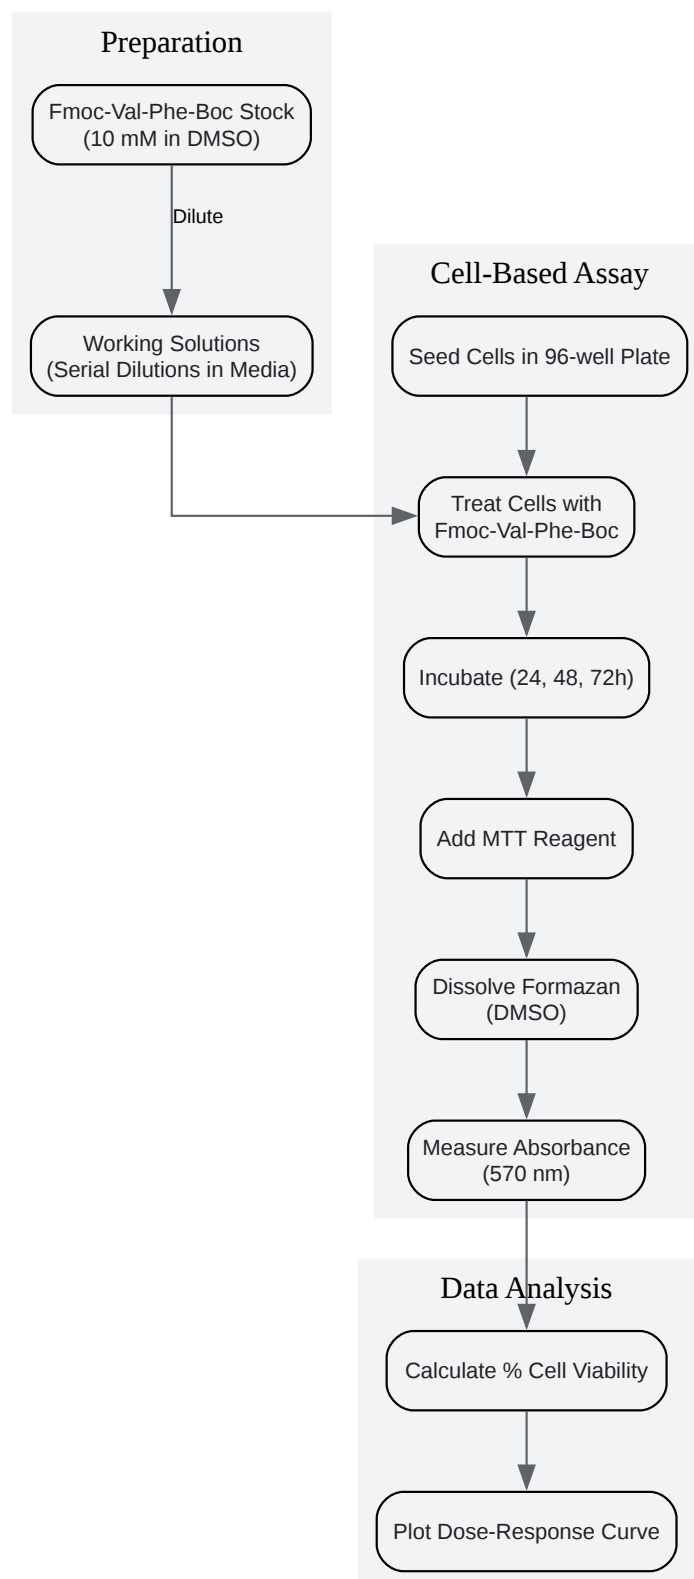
Preparation

Fmoc-Val-Phe-Boc Stock
(10 mM in DMSO)

Dilute

Working Solutions
(Serial Dilutions in Media)

Cell-Based Assay

Seed Cells in 96-well Plate

Treat Cells with
Fmoc-Val-Phe-Boc

Incubate (24, 48, 72h)

Add MTT Reagent

Dissolve Formazan
(DMSO)

Measure Absorbance
(570 nm)

Data Analysis

Calculate % Cell Viability

Plot Dose-Response Curve